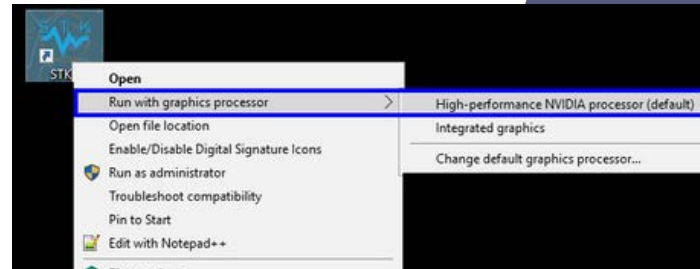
STK

Open
Run with graphics processor
Open file location
Enable/Disable Digital Signature Icons
Run as administrator
Troubleshoot compatibility
Pin to Start
Edit with Notepad++

High-performance NVIDIA processor (default)
Integrated graphics
Change default graphics processor...